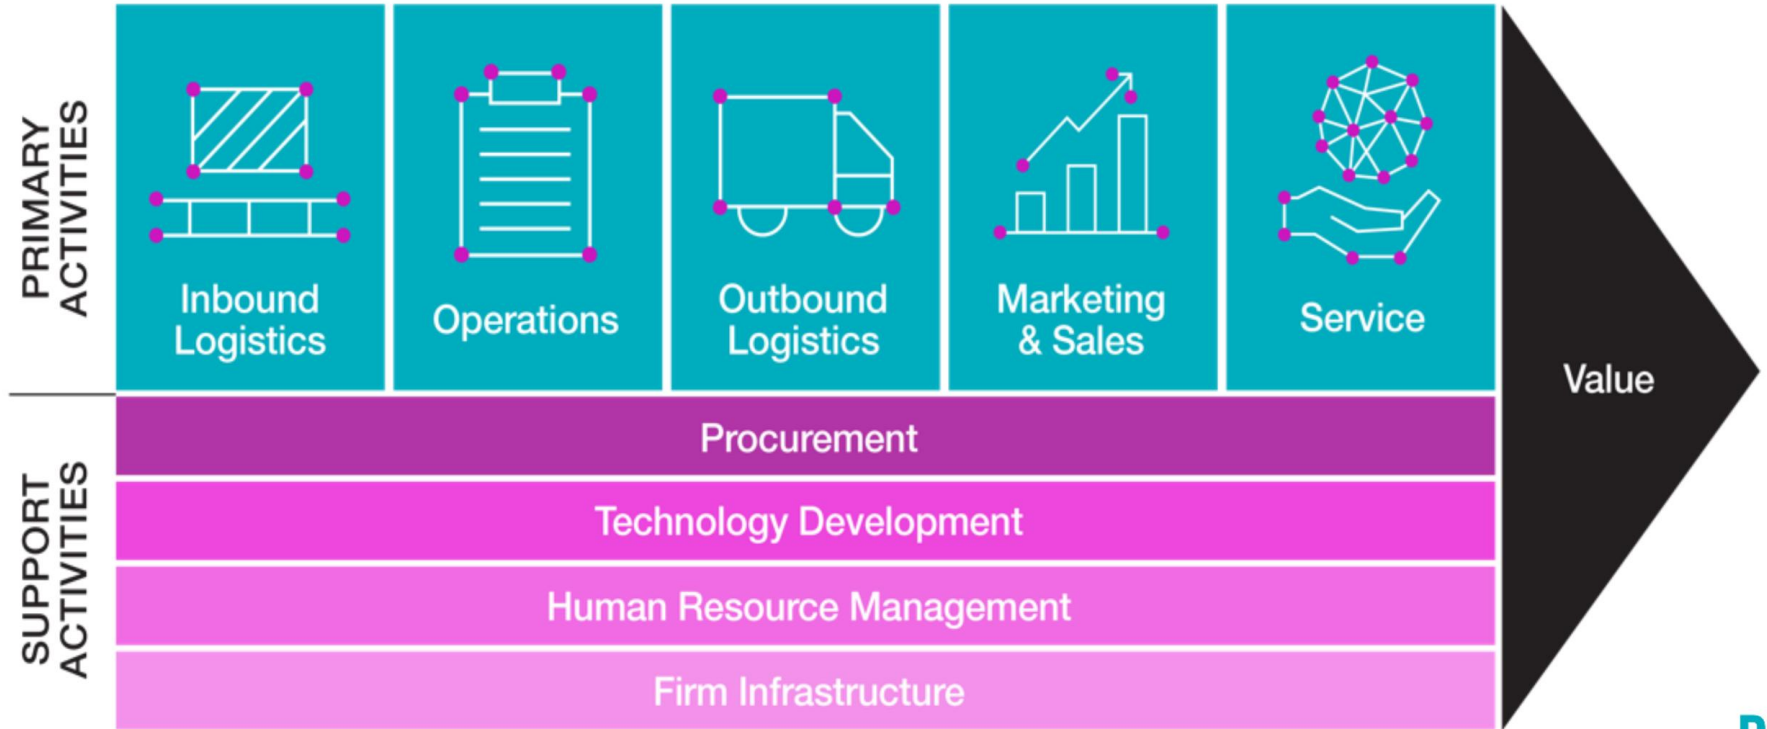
PRIMARY ACTIVITIES

Inbound Logistics

Operations

Outbound Logistics

Marketing & Sales

Service

Value

SUPPORT ACTIVITIES

Procurement

Technology Development

Human Resource Management

Firm Infrastructure